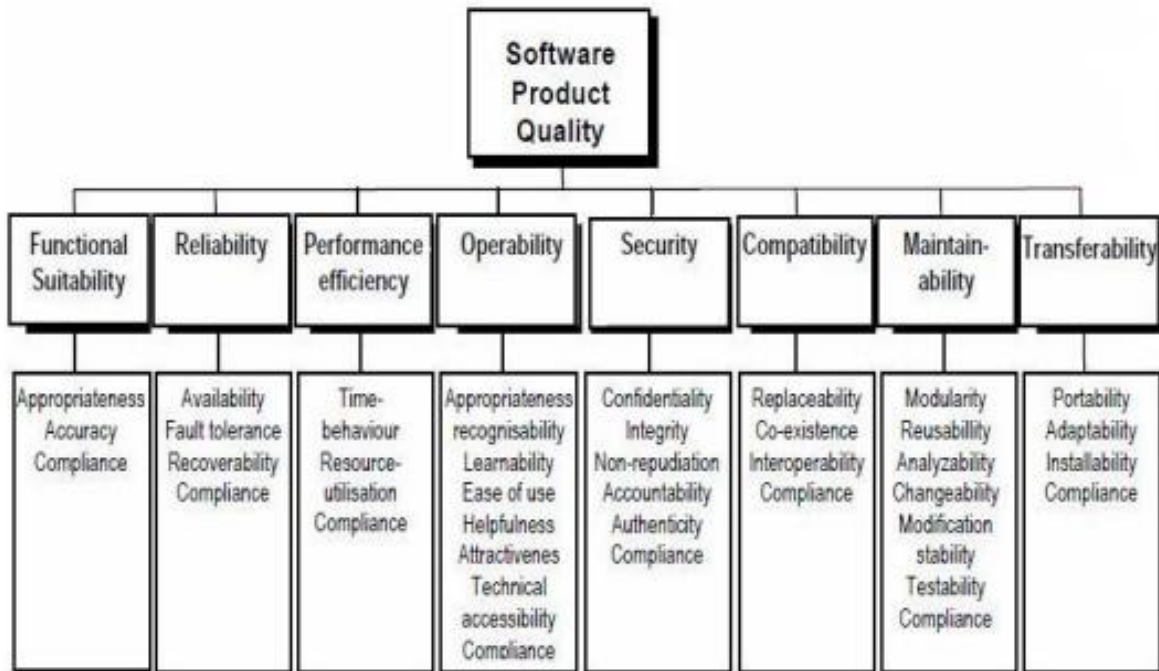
Software Product Quality

Functional Suitability

Appropriateness
Accuracy
Compliance

Reliability

Availability
Fault tolerance
Recoverability
Compliance

Performance efficiency

Time-behaviour
Resource-utilisation
Compliance

Operability

Appropriateness recognisability
Learnability
Ease of use
Helpfulness
Attractivenes
Technical accessibility
Compliance

Security

Confidentiality
Integrity
Non-repudiation
Accountability
Authenticity
Compliance

Compatibility

Replaceability
Co-existence
Interoperability
Compliance

Maintain-ability

Modularity
Reusabillity
Analyzability
Changeability
Modification stability
Testability
Compliance

Transferability

Portability
Adaptability
Installability
Compliance